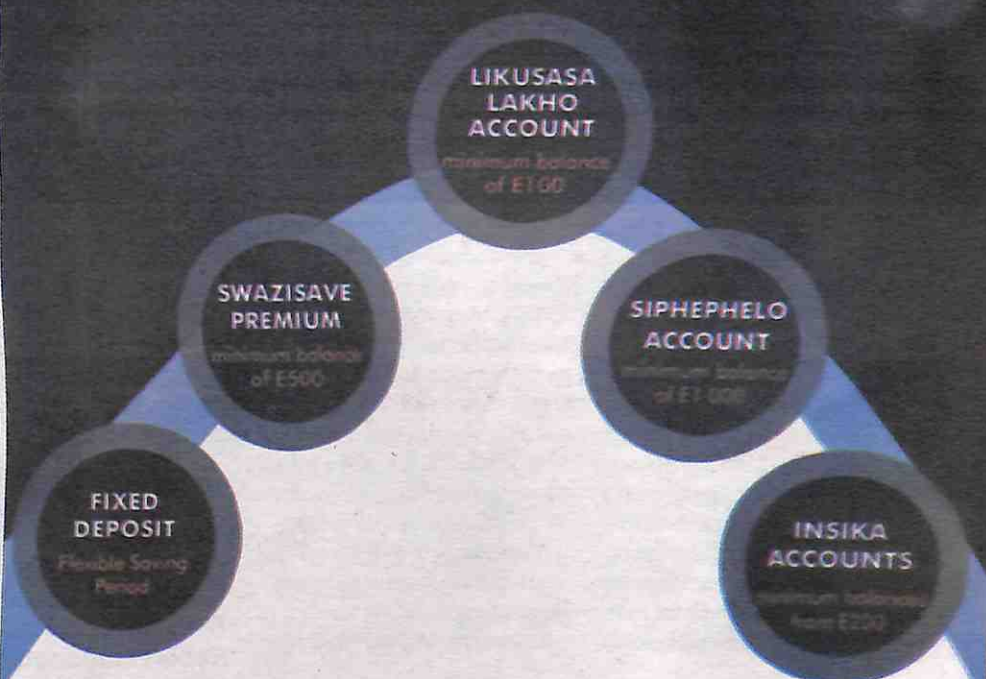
LIKUSASA LAKHO ACCOUNT
minimum balance of E100

SWAZISAVE PREMIUM
minimum balance of E500

SIPHEPHELO ACCOUNT
minimum balance of E1 000

FIXED DEPOSIT
Flexible Saving Period

INSIKA ACCOUNTS
minimum balances from E200